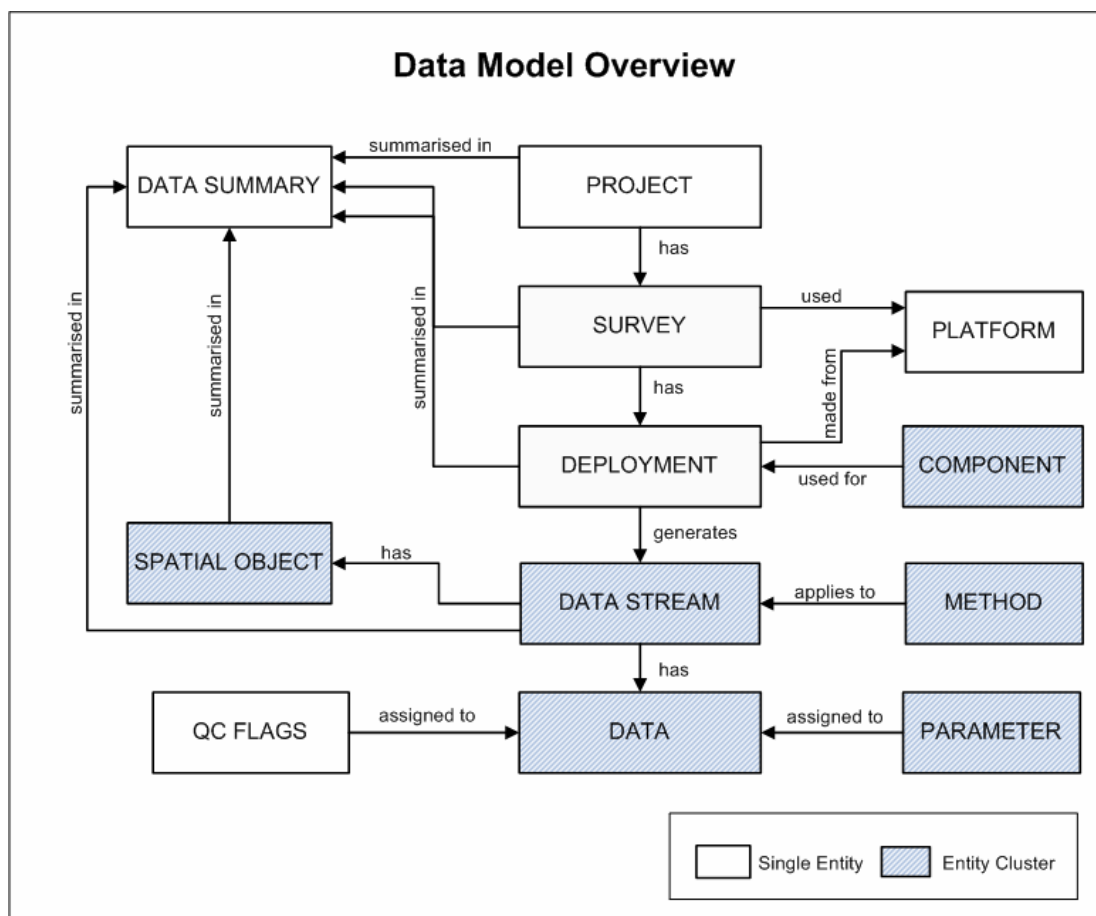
Data Model Overview

DATA SUMMARY

summarised in

PROJECT

has

summarised in

summarised in

summarised in

SURVEY

used

PLATFORM

has

made from

DEPLOYMENT

used for

COMPONENT

generates

SPATIAL OBJECT

has

DATA STREAM

applies to

METHOD

has

QC FLAGS

assigned to

DATA

assigned to

PARAMETER

Single Entity

Entity Cluster